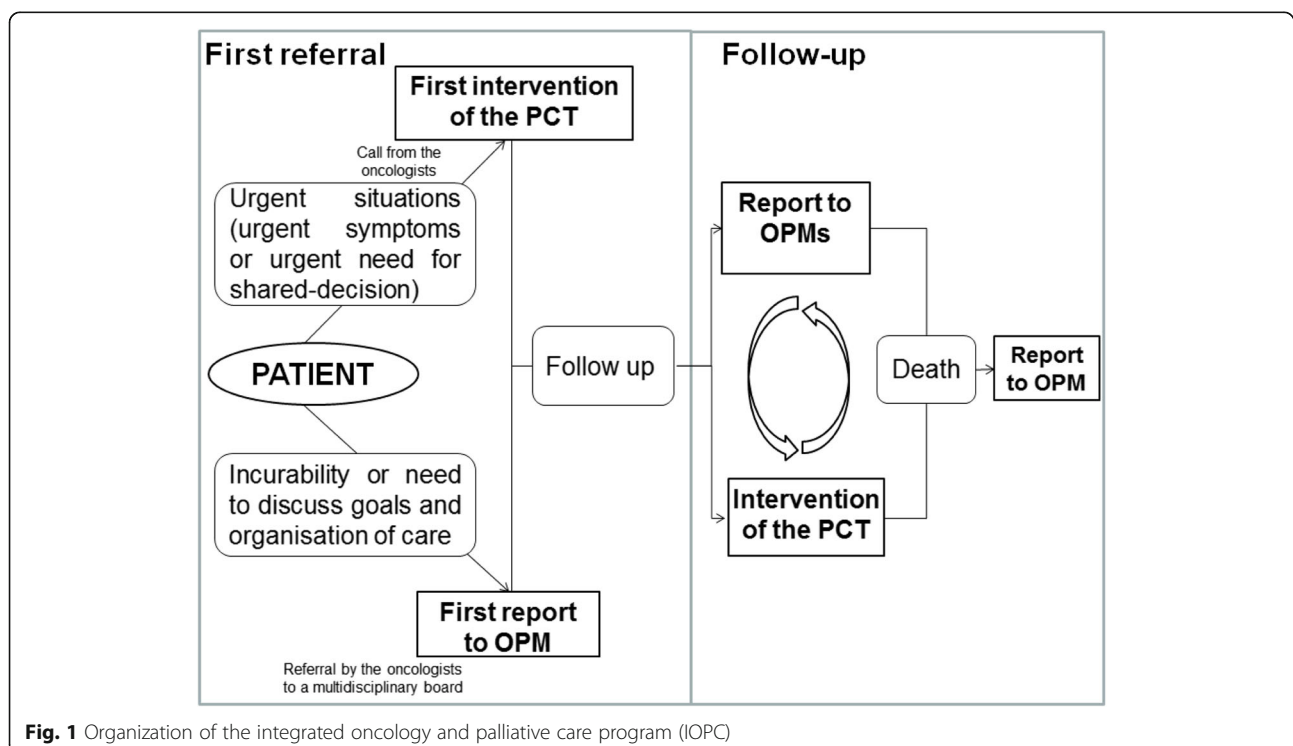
First referral

First intervention of the PCT

Call from the oncologists

Urgent situations (urgent symptoms or urgent need for shared-decision)

PATIENT

Incurability or need to discuss goals and organisation of care

First report to OPM

Referral by the oncologists to a multidisciplinary board

Follow up

Follow-up

Report to OPMs

Death

Report to OPM

Intervention of the PCT

**Fig. 1** Organization of the integrated oncology and palliative care program (IOPC)